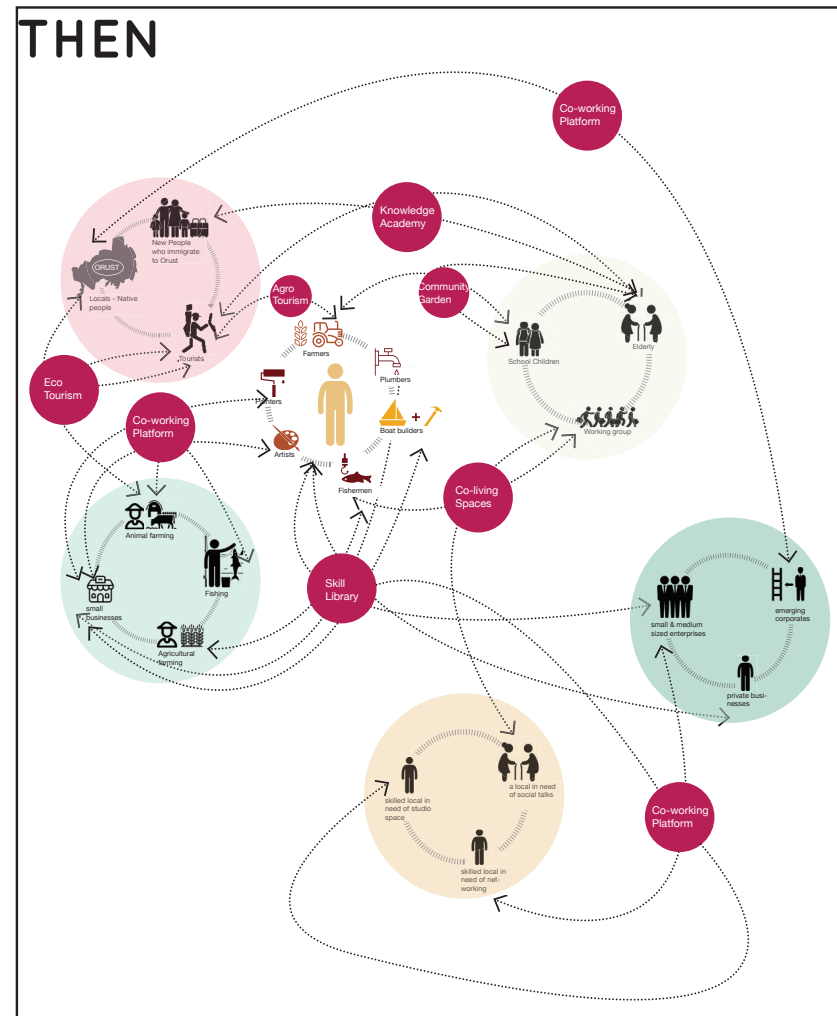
THEN

Co-working Platform

Knowledge Academy

New People who immigrate to Orust

ORUST

Locals - Native people

Tourists

Agro Tourism

Community Garden

Farmers

Plumbers

Painters

Boat builders

Artists

Fishermen

School Children

Elderly

Working group

Eco Tourism

Co-working Platform

Co-living Spaces

Animal farming

Fishing

small businesses

Agricultural farming

Skill Library

small & medium sized enterprises

emerging corporates

private businesses

skilled local in need of studio space

a local in need of social talks

skilled local in need of networking

Co-working Platform